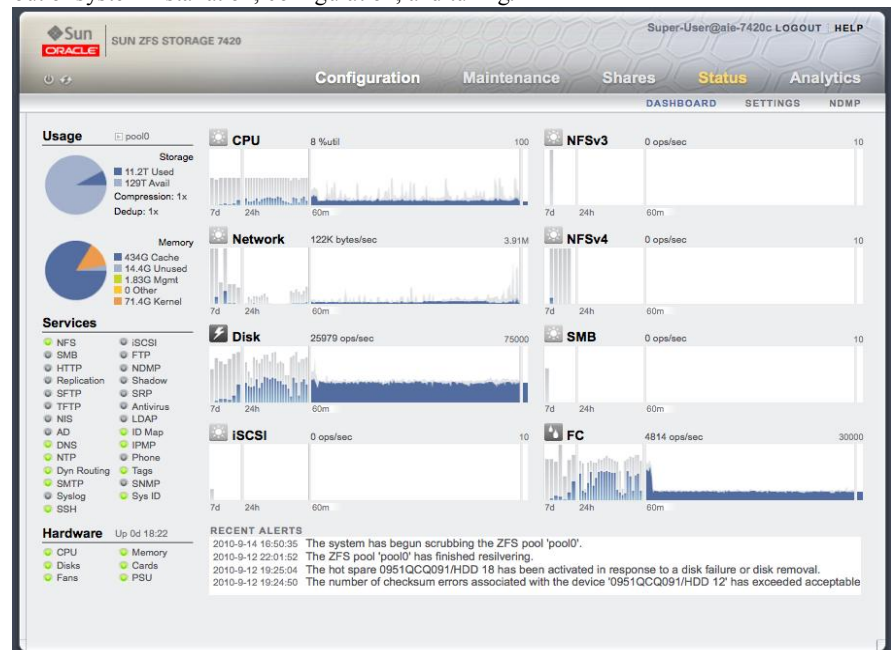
Sun ORACLE SUN ZFS STORAGE 7420

Super-User@aie-7420c LOGOUT | HELP

Configuration Maintenance Shares Status Analytics

DASHBOARD SETTINGS NDMP

Usage pool0

Storage
11.2T Used
129T Avail
Compression: 1x
Dedup: 1x

Memory
434G Cache
14.4G Unused
1.83G Mgmt
0 Other
71.4G Kernel

Services

NFS
iSCSI
SMB
FTP
HTTP
NDMP
Replication
Shadow
SFTP
SRP
TFTP
Antivirus
NIS
LDAP
AD
ID Map
DNS
IPMP
NTP
Phone
Dyn Routing
Tags
SMTP
SNMP
Syslog
Sys ID
SSH

Hardware Up 0d 18:22

CPU
Memory
Disks
Cards
Fans
PSU

CPU 8 %util 100
7d 24h 60m

NFSv3 0 ops/sec 10
7d 24h 60m

Network 122K bytes/sec 3.91M
7d 24h 60m

NFSv4 0 ops/sec 10
7d 24h 60m

Disk 25979 ops/sec 75000
7d 24h 60m

SMB 0 ops/sec 10
7d 24h 60m

iSCSI 0 ops/sec 10
7d 24h 60m

FC 4814 ops/sec 30000
7d 24h 60m

RECENT ALERTS
2010-9-14 16:50:35 The system has begun scrubbing the ZFS pool 'pool0'.
2010-9-12 22:01:52 The ZFS pool 'pool0' has finished resilvering.
2010-9-12 19:25:04 The hot spare 0951QCQ091/HDD 18 has been activated in response to a disk failure or disk removal.
2010-9-12 19:24:50 The number of checksum errors associated with the device '0951QCQ091/HDD 12' has exceeded acceptable